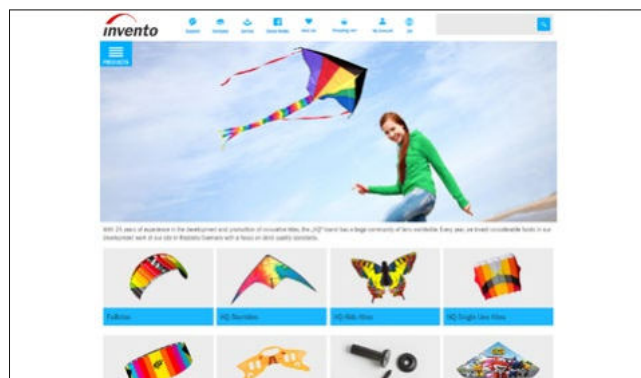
invento

Support Dealer Service Social Media Wish list Shopping cart My Account Lan

PRODUCTS

With 25 years of experience in the development and production of innovative kites, the „HQ" brand has a large community of fans worldwide. Every year, we invest considerable funds in our development work at our site in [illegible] Germany with a focus on strict quality standards.

Foilkites

HQ Stuntkites

HQ Kids Kites

HQ Single Line Kites